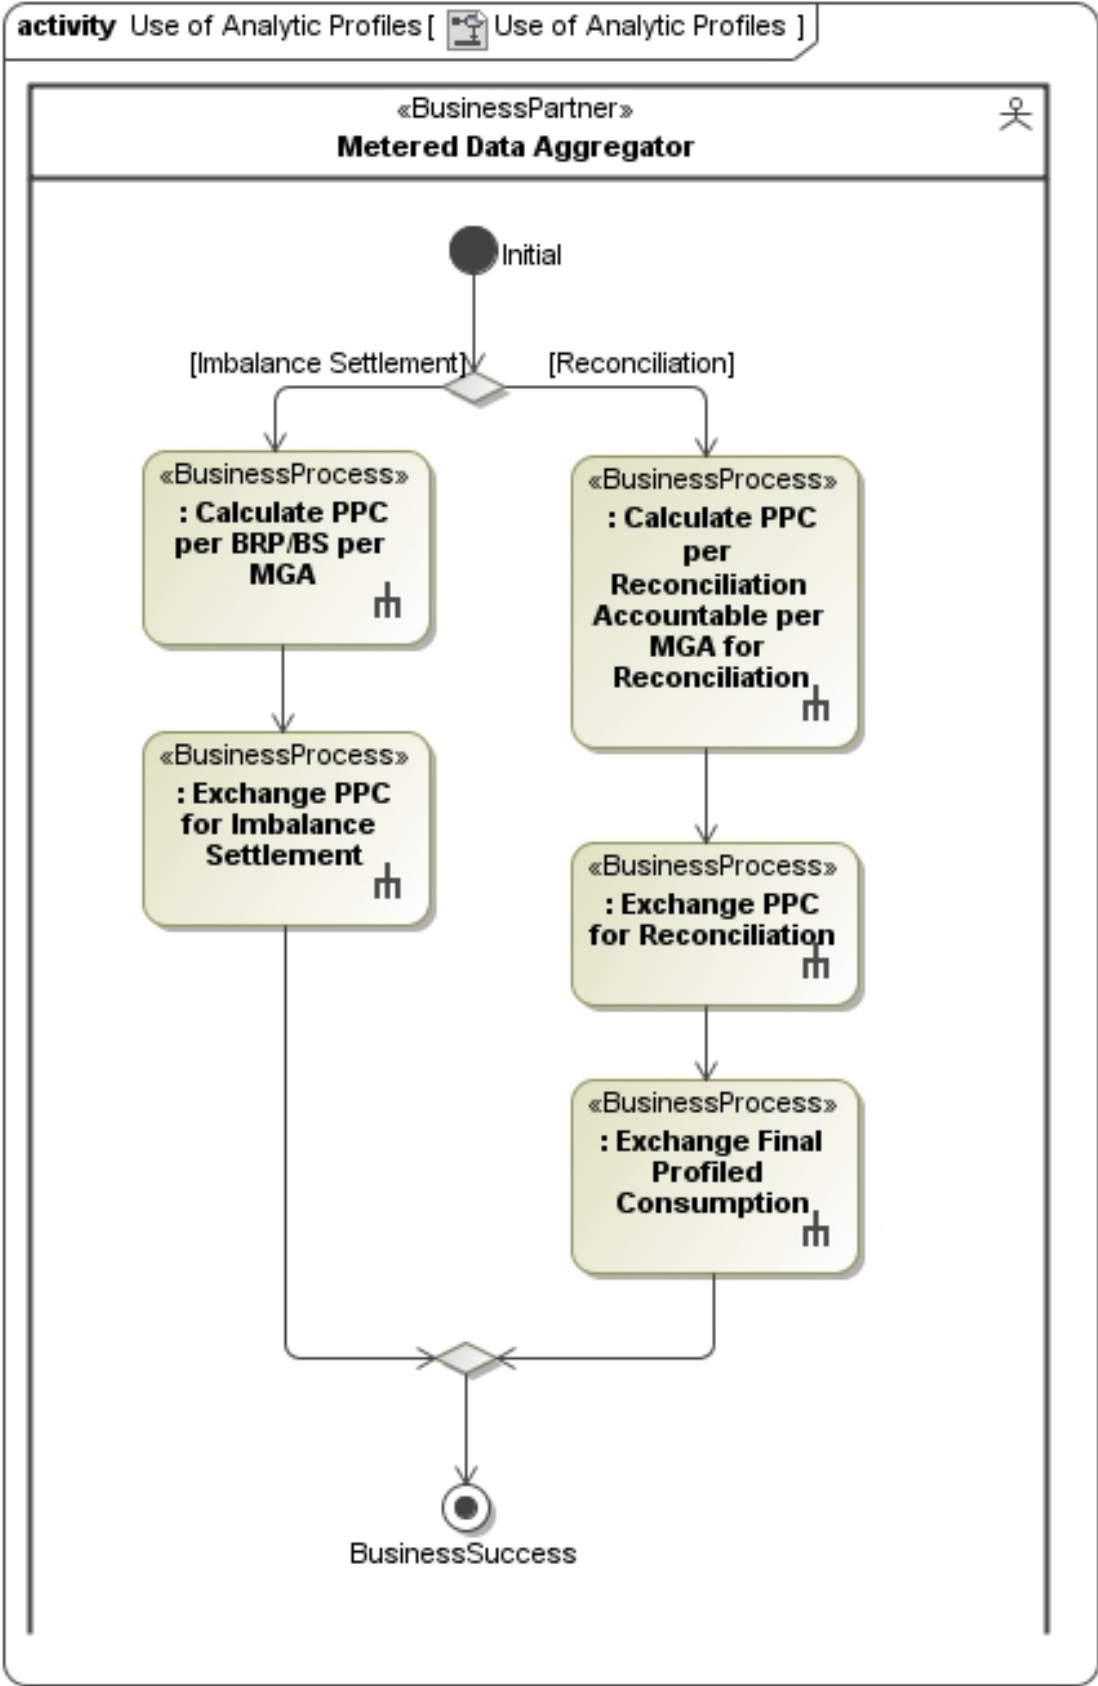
activity Use of Analytic Profiles [ Use of Analytic Profiles ]

«BusinessPartner»
Metered Data Aggregator

Initial

[Imbalance Settlement]

[Reconciliation]

«BusinessProcess»
: Calculate PPC per BRP/BS per MGA

«BusinessProcess»
: Exchange PPC for Imbalance Settlement

«BusinessProcess»
: Calculate PPC per Reconciliation Accountable per MGA for Reconciliation

«BusinessProcess»
: Exchange PPC for Reconciliation

«BusinessProcess»
: Exchange Final Profiled Consumption

BusinessSuccess